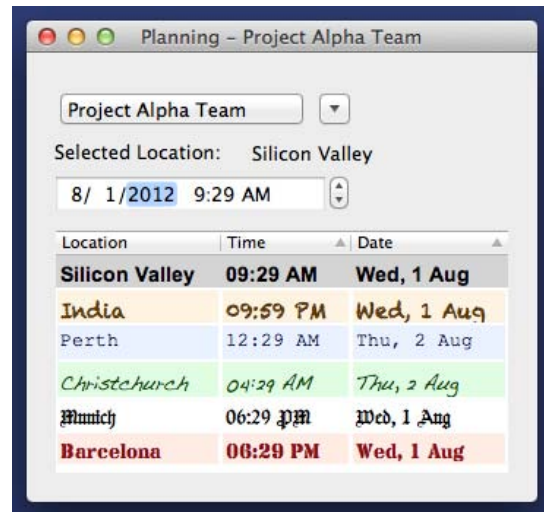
Planning – Project Alpha Team

Project Alpha Team

Selected Location: Silicon Valley

8/ 1/2012 9:29 AM

| Location | Time | Date |
|---|---|---|
| Silicon Valley | 09:29 AM | Wed, 1 Aug |
| India | 09:59 PM | Wed, 1 Aug |
| Perth | 12:29 AM | Thu, 2 Aug |
| Christchurch | 04:29 AM | Thu, 2 Aug |
| Munich | 06:29 PM | Wed, 1 Aug |
| Barcelona | 06:29 PM | Wed, 1 Aug |